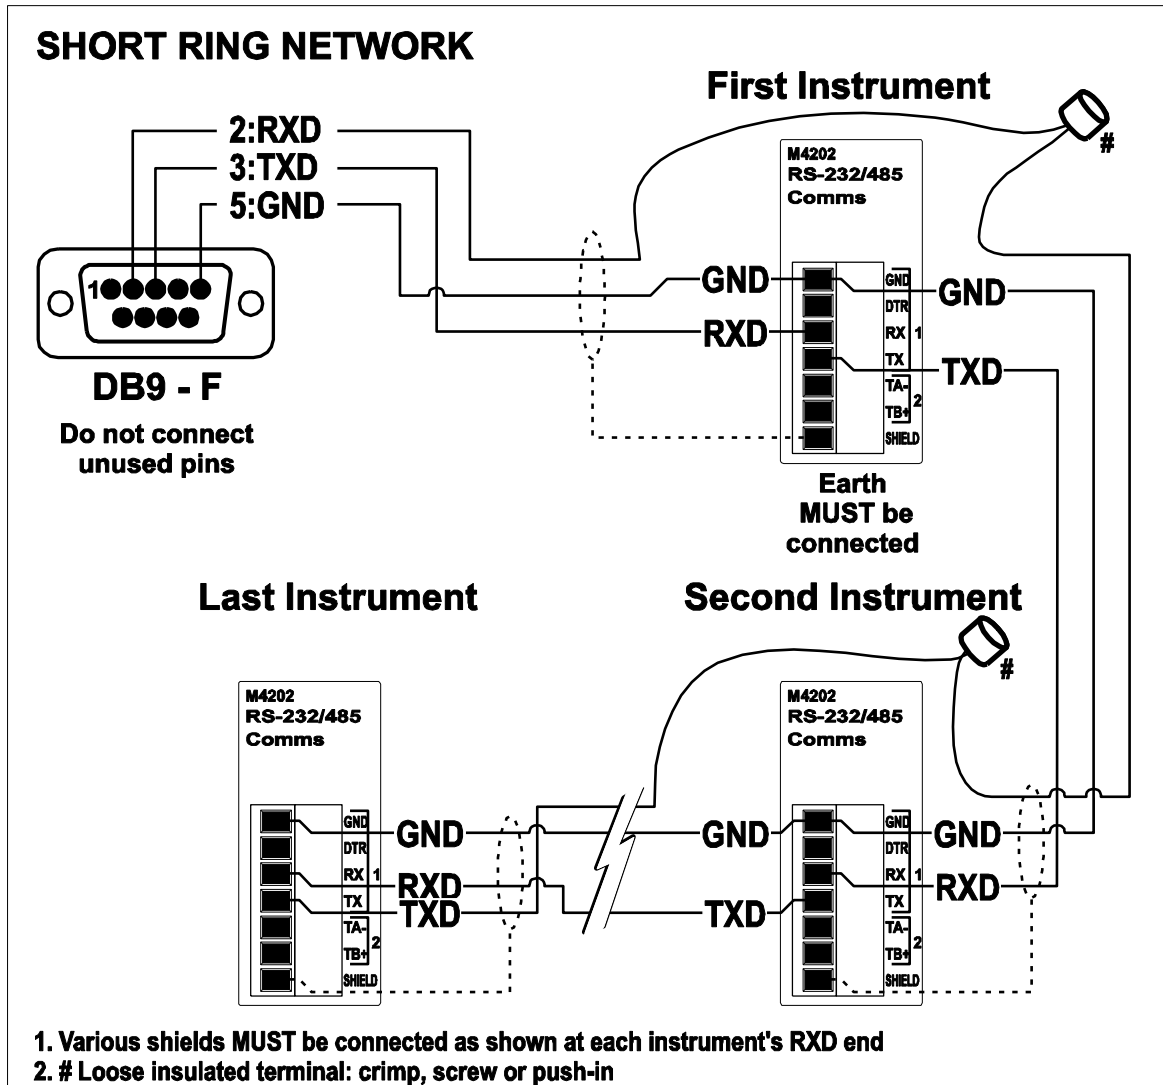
SHORT RING NETWORK

First Instrument

2:RXD
3:TXD
5:GND

1

DB9 - F

Do not connect unused pins

#

M4202
RS-232/485
Comms

GND
RXD

GND
DTR
RX 1
TX
TA-
TB+ 2
SHIELD

GND
TXD

Earth
MUST be
connected

Last Instrument

Second Instrument

#

M4202
RS-232/485
Comms

GND
DTR
RX 1
TX
TA-
TB+ 2
SHIELD

GND
RXD
TXD

M4202
RS-232/485
Comms

GND
TXD

GND
DTR
RX 1
TX
TA-
TB+ 2
SHIELD

GND
RXD

1. Various shields MUST be connected as shown at each instrument's RXD end
2. # Loose insulated terminal: crimp, screw or push-in